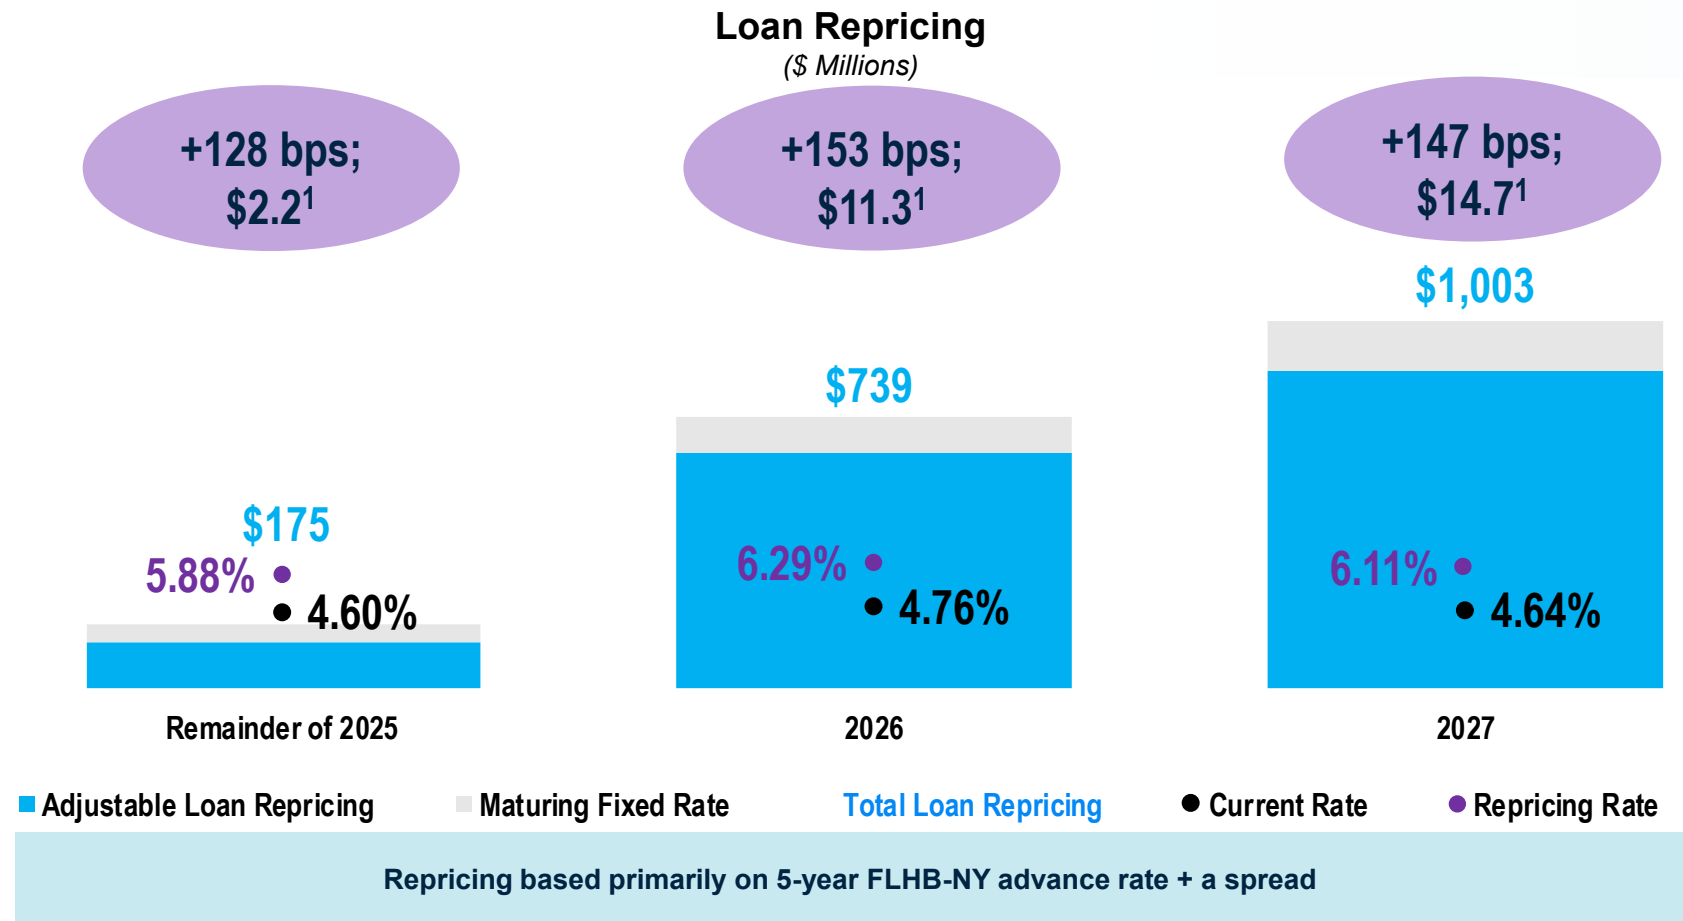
Loan Repricing
($ Millions)

+128 bps;
$2.2$^1$

+153 bps;
$11.3$^1$

+147 bps;
$14.7$^1$

$175
5.88%
4.60%

$739
6.29%
4.76%

$1,003
6.11%
4.64%

Remainder of 2025

2026

2027

Adjustable Loan Repricing
Maturing Fixed Rate
Total Loan Repricing
Current Rate
Repricing Rate

Repricing based primarily on 5-year FLHB-NY advance rate + a spread